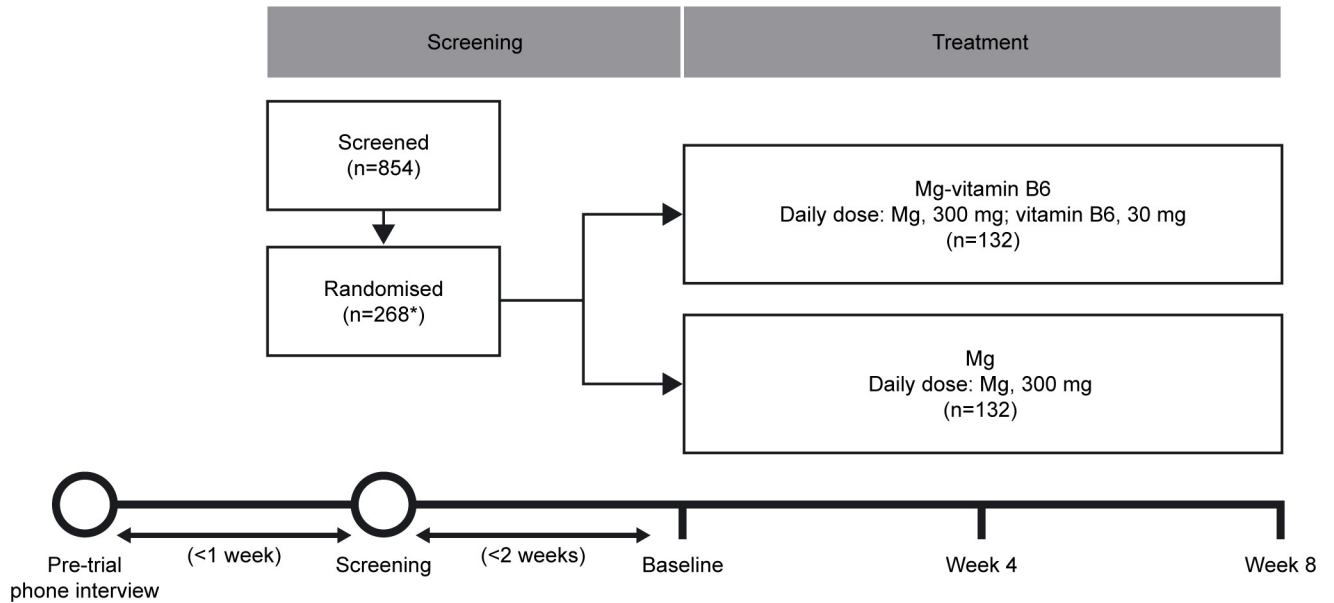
Screening

Treatment

Screened
(n=854)

Randomised
(n=268*)

Mg-vitamin B6
Daily dose: Mg, 300 mg; vitamin B6, 30 mg
(n=132)

Mg
Daily dose: Mg, 300 mg
(n=132)

Pre-trial phone interview

(<1 week)

Screening

(<2 weeks)

Baseline

Week 4

Week 8